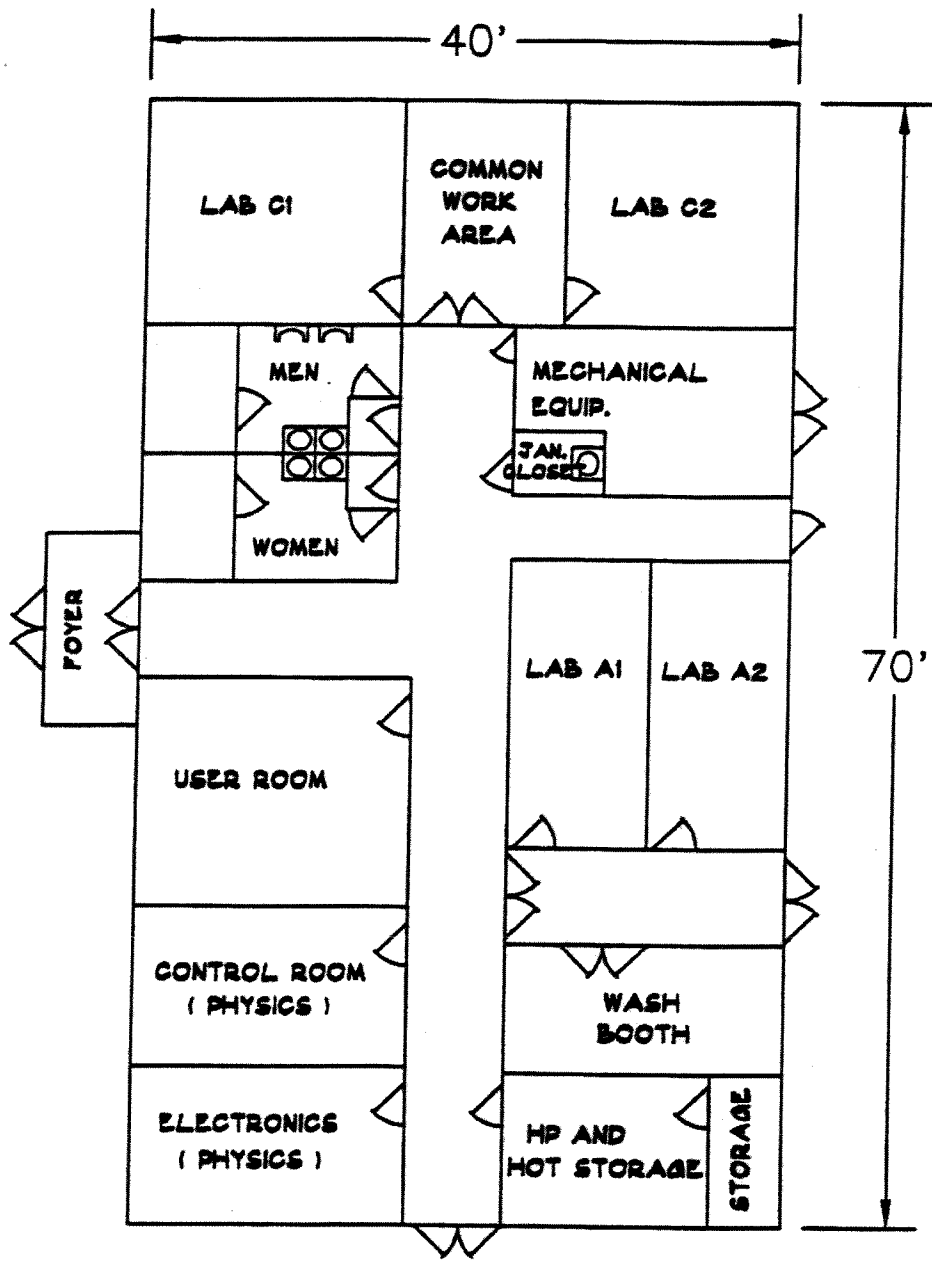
40'

LAB C1

COMMON WORK AREA

LAB C2

MEN

MECHANICAL EQUIP.

JAN. CLOSET

WOMEN

FOYER

LAB A1

LAB A2

70'

USER ROOM

CONTROL ROOM ( PHYSICS )

WASH BOOTH

ELECTRONICS ( PHYSICS )

HP AND HOT STORAGE

STORAGE